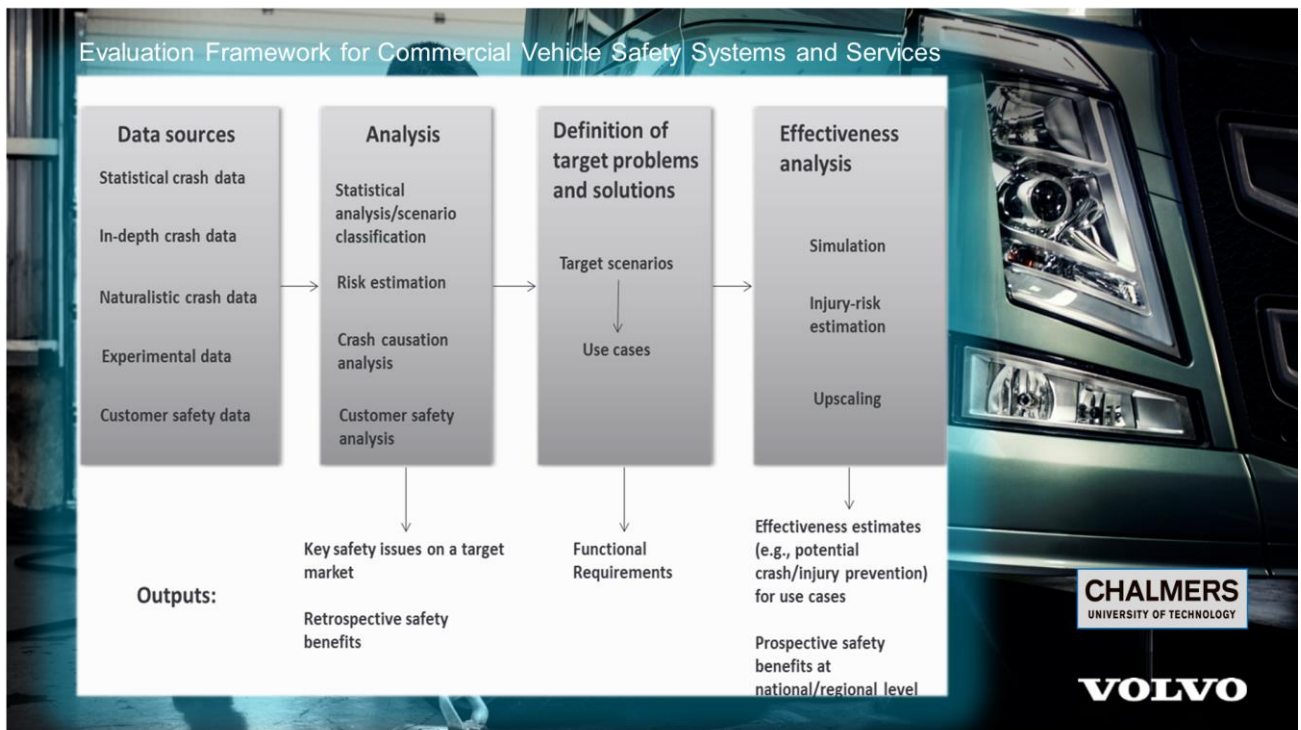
Evaluation Framework for Commercial Vehicle Safety Systems and Services

Data sources

Statistical crash data

In-depth crash data

Naturalistic crash data

Experimental data

Customer safety data

Analysis

Statistical analysis/scenario classification

Risk estimation

Crash causation analysis

Customer safety analysis

Definition of target problems and solutions

Target scenarios

Use cases

Effectiveness analysis

Simulation

Injury-risk estimation

Upscaling

Outputs:

Key safety issues on a target market

Retrospective safety benefits

Functional Requirements

Effectiveness estimates (e.g., potential crash/injury prevention) for use cases

Prospective safety benefits at national/regional level

CHALMERS
UNIVERSITY OF TECHNOLOGY

VOLVO